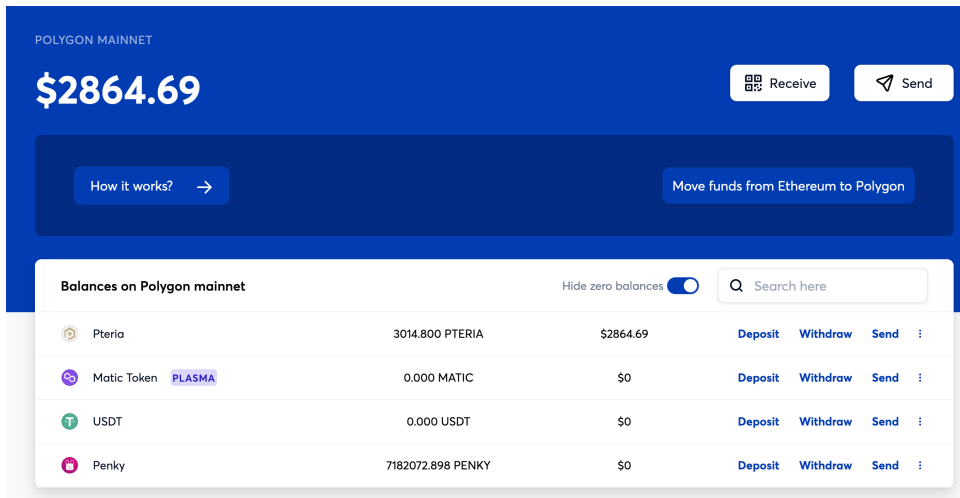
POLYGON MAINNET

$2864.69

Receive

Send

How it works?

Move funds from Ethereum to Polygon

Balances on Polygon mainnet

Hide zero balances

Search here

| | | | | | |
|---|---|---|---|---|---|
| Pteria | 3014.800 PTERIA | $2864.69 | Deposit | Withdraw | Send |
| Matic Token PLASMA | 0.000 MATIC | $0 | Deposit | Withdraw | Send |
| USDT | 0.000 USDT | $0 | Deposit | Withdraw | Send |
| Penky | 7182072.898 PENKY | $0 | Deposit | Withdraw | Send |